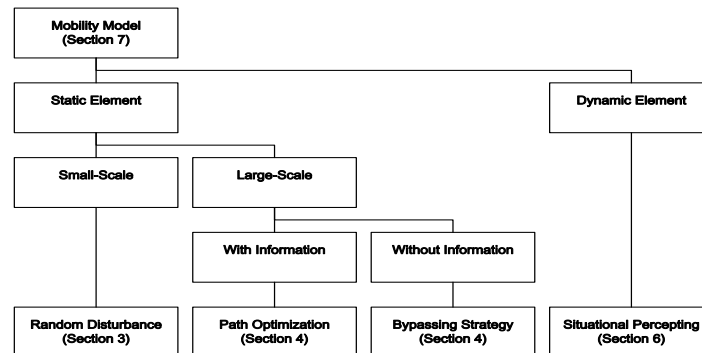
Mobility Model
(Section 7)

Static Element

Dynamic Element

Small-Scale

Large-Scale

With Information

Without Information

Random Disturbance
(Section 3)

Path Optimization
(Section 4)

Bypassing Strategy
(Section 4)

Situational Percepting
(Section 6)